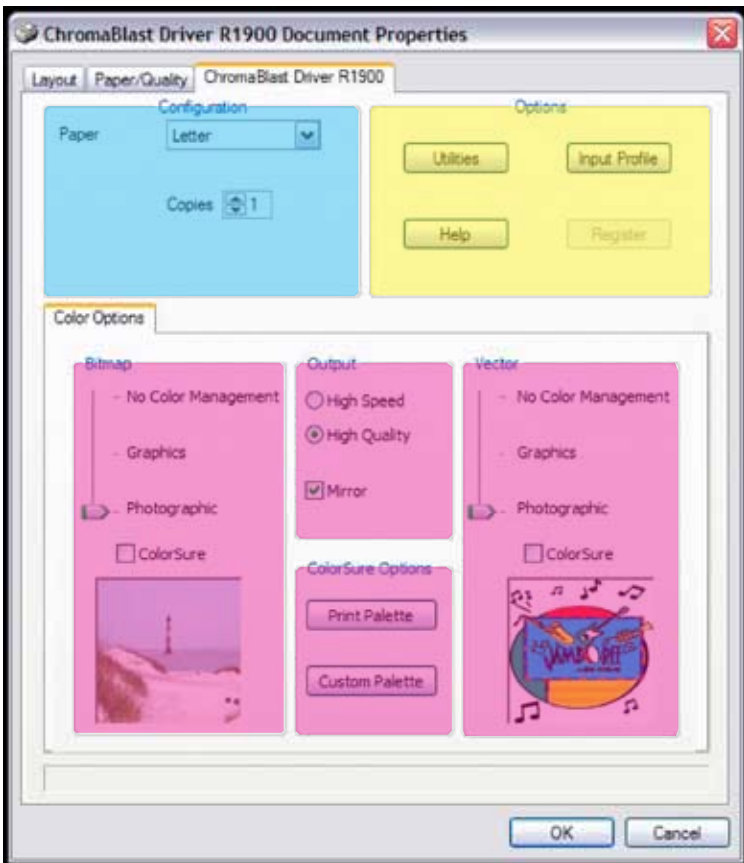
ChromaBlast Driver R1900 Document Properties

Layout | Paper/Quality | ChromaBlast Driver R1900

Configuration
Paper Letter
Copies 1

Options
Utilities
Input Profile
Help
Register

Color Options

Bitmap
No Color Management
Graphics
Photographic
ColorSure

Output
High Speed
High Quality
Mirror

ColorSure Options
Print Palette
Custom Palette

Vector
No Color Management
Graphics
Photographic
ColorSure

OK
Cancel